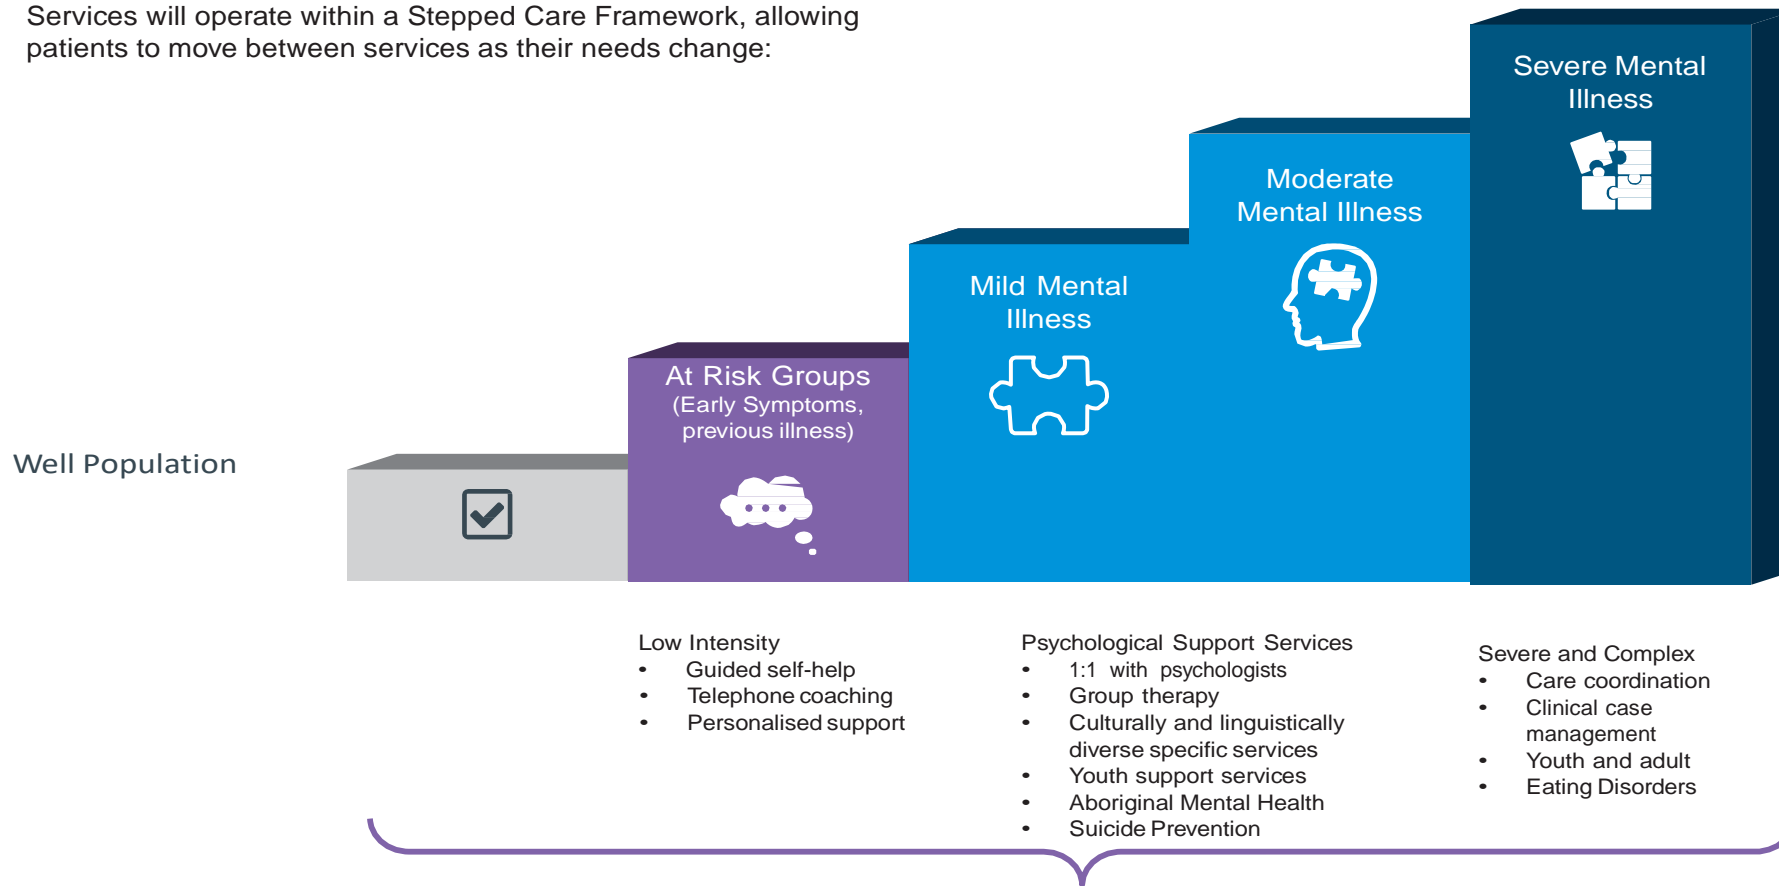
Services will operate within a Stepped Care Framework, allowing patients to move between services as their needs change:

Severe Mental Illness

Moderate Mental Illness

Mild Mental Illness

At Risk Groups
(Early Symptoms, previous illness)

Well Population

Low Intensity
- Guided self-help
- Telephone coaching
- Personalised support

Psychological Support Services
- 1:1 with psychologists
- Group therapy
- Culturally and linguistically diverse specific services
- Youth support services
- Aboriginal Mental Health
- Suicide Prevention

Severe and Complex
- Care coordination
- Clinical case management
- Youth and adult
- Eating Disorders